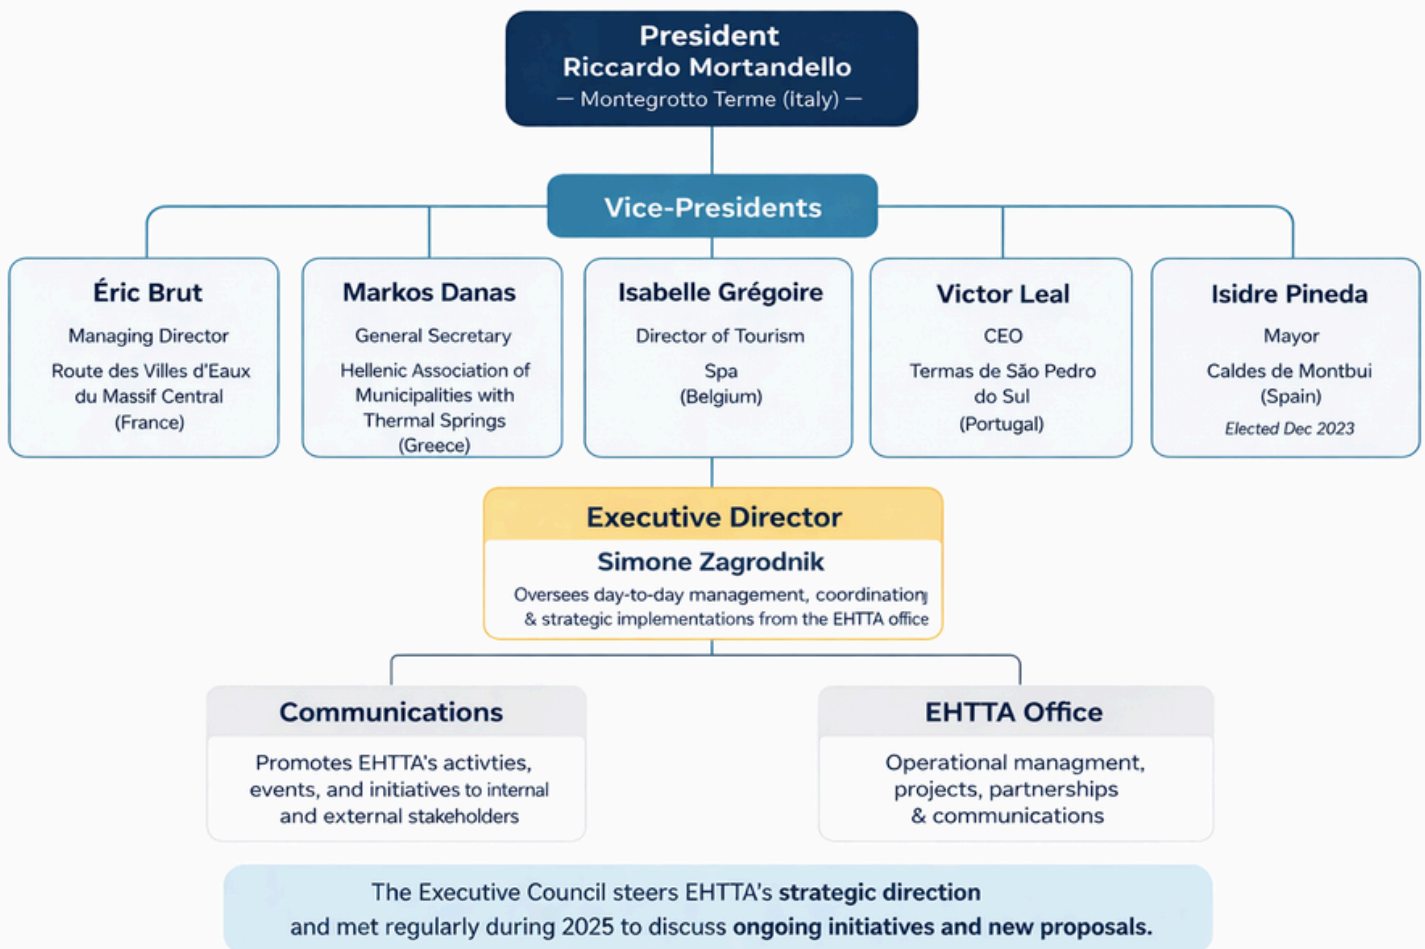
President
Riccardo Mortandello
— Montegrotto Terme (Italy) —

Vice-Presidents

Éric Brut
Managing Director
Route des Villes d'Eaux du Massif Central (France)

Markos Danas
General Secretary
Hellenic Association of Municipalities with Thermal Springs (Greece)

Isabelle Grégoire
Director of Tourism
Spa (Belgium)

Victor Leal
CEO
Termas de São Pedro do Sul (Portugal)

Isidre Pineda
Mayor
Caldes de Montbui (Spain)
Elected Dec 2023

Executive Director
Simone Zagrodnik
Oversees day-to-day management, coordination & strategic implementations from the EHTTA office

Communications
Promotes EHTTA's activties, events, and initiatives to internal and external stakeholders

EHTTA Office
Operational managment, projects, partnerships & communications

The Executive Council steers EHTTA's **strategic direction** and met regularly during 2025 to discuss **ongoing initiatives and new proposals.**